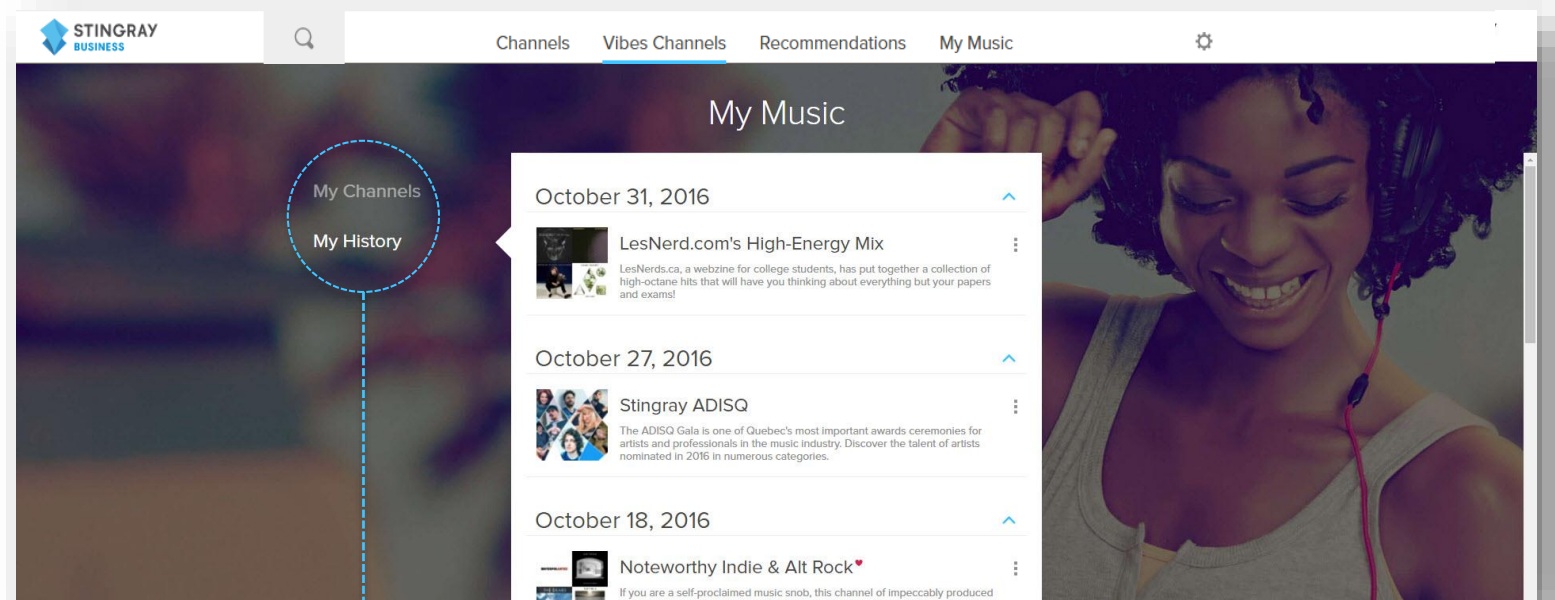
STINGRAY BUSINESS

Channels Vibes Channels Recommendations My Music

My Music

My Channels
My History

October 31, 2016

LesNerd.com's High-Energy Mix
LesNerds.ca, a webzine for college students, has put together a collection of high-octane hits that will have you thinking about everything but your papers and exams!

October 27, 2016

Stingray ADISQ
The ADISQ Gala is one of Quebec's most important awards ceremonies for artists and professionals in the music industry. Discover the talent of artists nominated in 2016 in numerous categories.

October 18, 2016

Noteworthy Indie & Alt Rock
If you are a self-proclaimed music snob, this channel of impeccably produced